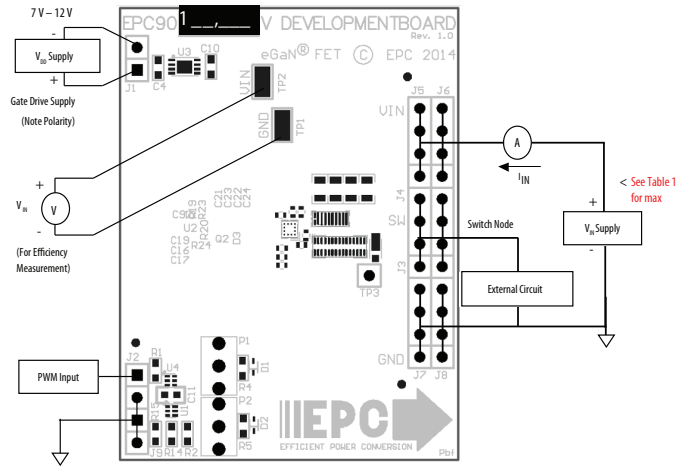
7 V – 12 V

$V_{DD}$ Supply

Gate Drive Supply

(Note Polarity)

EPC90 1__,___ V DEVELOPMENTBOARD

Rev. 1.0

eGaN® FET © EPC 2014

U3 C10 C4 J1

VIN TP2

GND TP1

J5 J6

VIN

A

$I_{IN}$

< See Table 1 for max

+

$V_{IN}$ Supply

-

+

$V_{IN}$

V

-

(For Efficiency Measurement)

C21 C22 C23 C24

C19 C9 R23 U2 R20 R24 Q2 D3

C16 C17 C18

J4

SW

Switch Node

J3

TP3

External Circuit

GND

J7 J8

J2 R1 U4

PWM Input

C11 P1 D1 R4

R15 U1 P2 D2 R5

J9 R14 R2

EPC

EFFICIENT POWER CONVERSION

Pbf